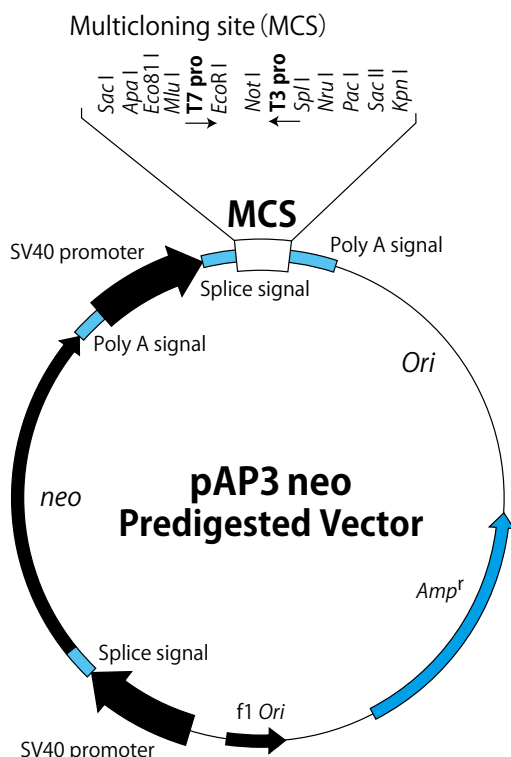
Multicloning site (MCS)

Sac I
Apa I
Eco81 I
Mlu I
T7 pro
EcoR I
Not I
T3 pro
Spl I
Nru I
Pac I
Sac II
Kpn I

MCS

SV40 promoter

Poly A signal

Splice signal

Poly A signal

Ori

neo

pAP3 neo
Predigested Vector

Amp$^r$

Splice signal

f1 Ori

SV40 promoter